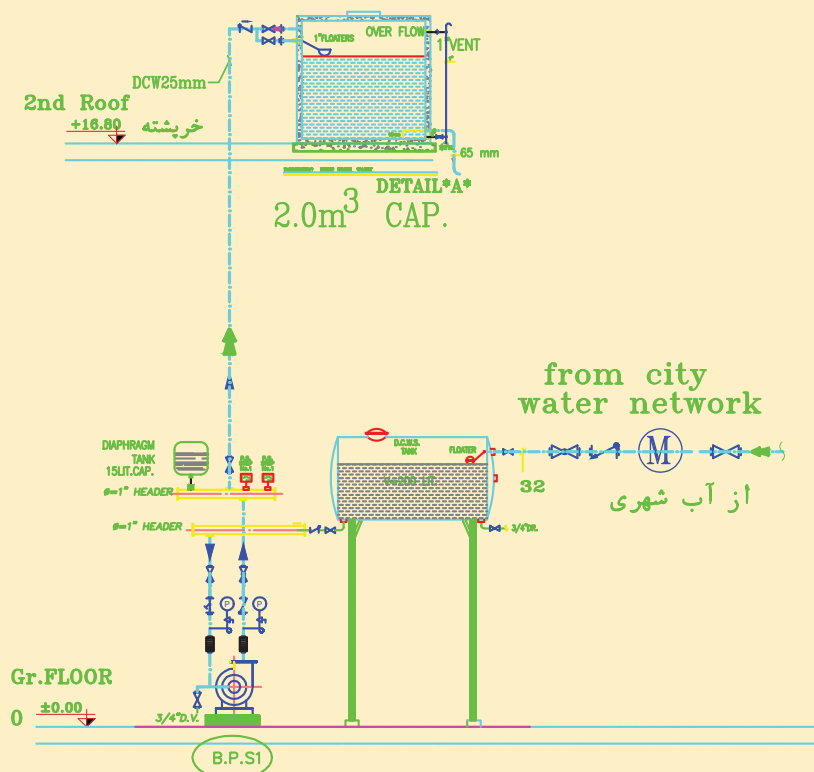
1"FLOATERS
OVER FLOW
1"VENT
DCW25mm
2nd Roof
+16.80
خرپشته
65 mm
DETAIL*A*
$2.0m^3$ CAP.
from city
water network
M
D.C.W.S. TANK
FLOATER
32
از آب شهری
DIAPHRAGM TANK 15LIT.CAP.
$\phi$=1" HEADER
$\phi$=1" HEADER
3/4"D.
P
P
Gr.FLOOR
0
±0.00
3/4"D.V.
B.P.S1